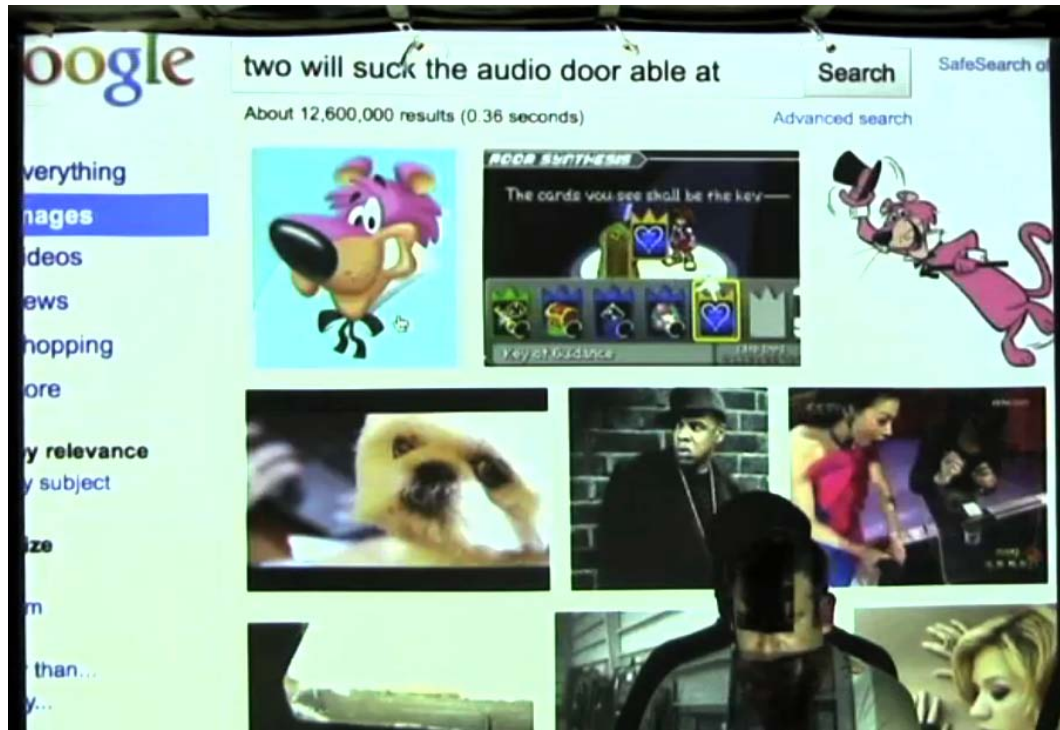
oogle

two will suck the audio door able at

Search

SafeSearch o

About 12,600,000 results (0.36 seconds)

Advanced search

verything
nages
ideos
ews
hopping
ore

y relevance
y subject

ize

m

than...
y...

RECO SYNTHESIS

The cards you see shall be the key—

Key of Guidance